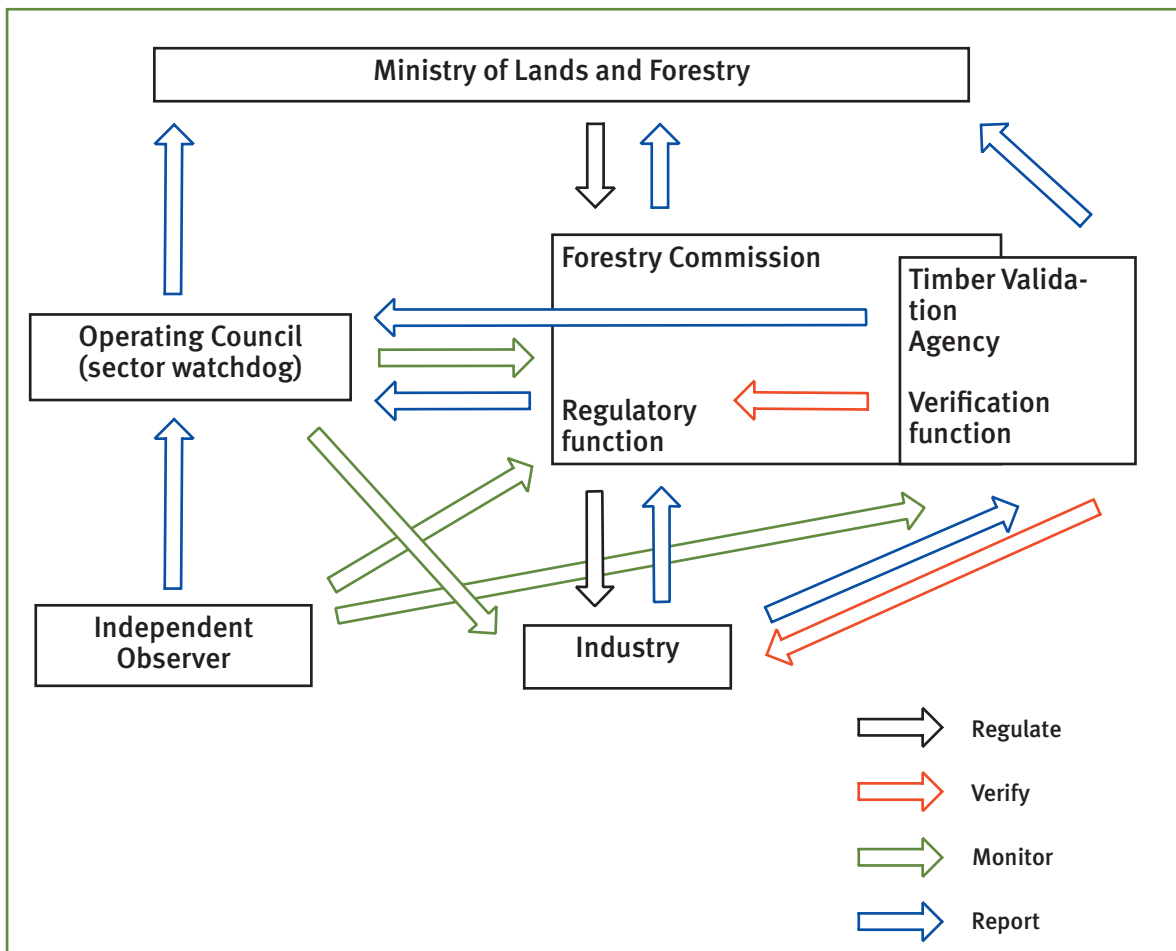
Ministry of Lands and Forestry

Forestry Commission

Timber Validation Agency

Operating Council (sector watchdog)

Regulatory function

Verification function

Independent Observer

Industry

Regulate

Verify

Monitor

Report